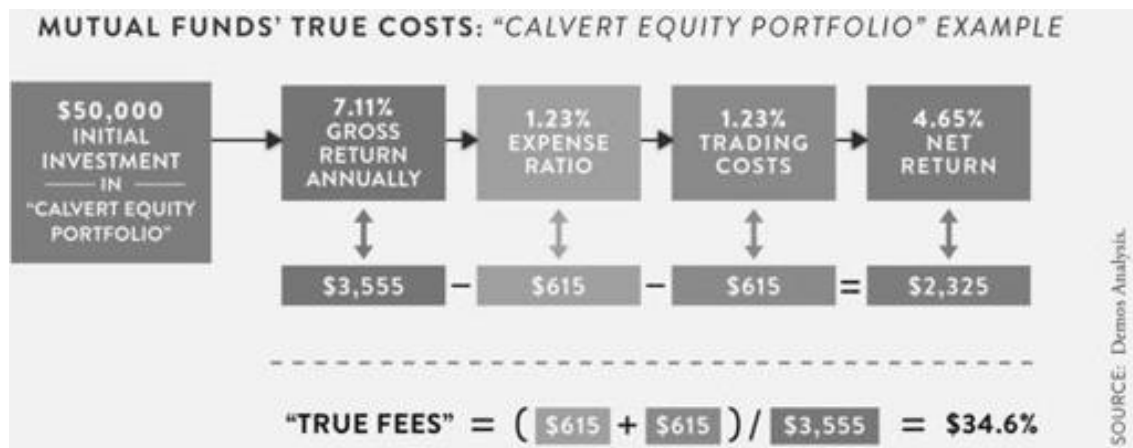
MUTUAL FUNDS' TRUE COSTS: "CALVERT EQUITY PORTFOLIO" EXAMPLE

$50,000 INITIAL INVESTMENT IN "CALVERT EQUITY PORTFOLIO"

7.11% GROSS RETURN ANNUALLY

1.23% EXPENSE RATIO

1.23% TRADING COSTS

4.65% NET RETURN

$3,555 − $615 − $615 = $2,325

"TRUE FEES" = ( $615 + $615 ) / $3,555 = $34.6%

SOURCE: Demos Analysis.